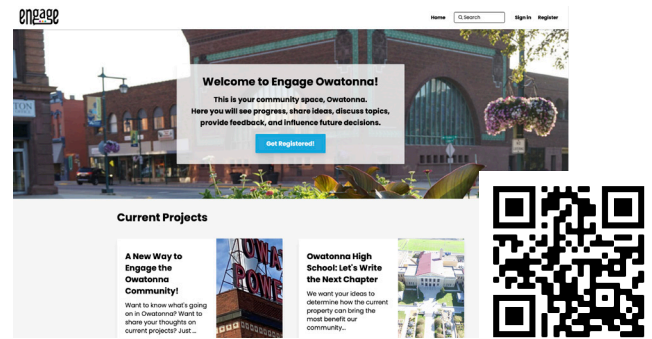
engage

Home Search Sign in Register

Welcome to Engage Owatonna!

This is your community space, Owatonna. Here you will see progress, share ideas, discuss topics, provide feedback, and influence future decisions.

Get Registered!

TON

Current Projects

A New Way to Engage the Owatonna Community!

Want to know what's going on in Owatonna? Want to share your thoughts on current projects? Just ...

OWA POWE

Owatonna High School: Let's Write the Next Chapter

We want your ideas to determine how the current property can bring the most benefit our community...